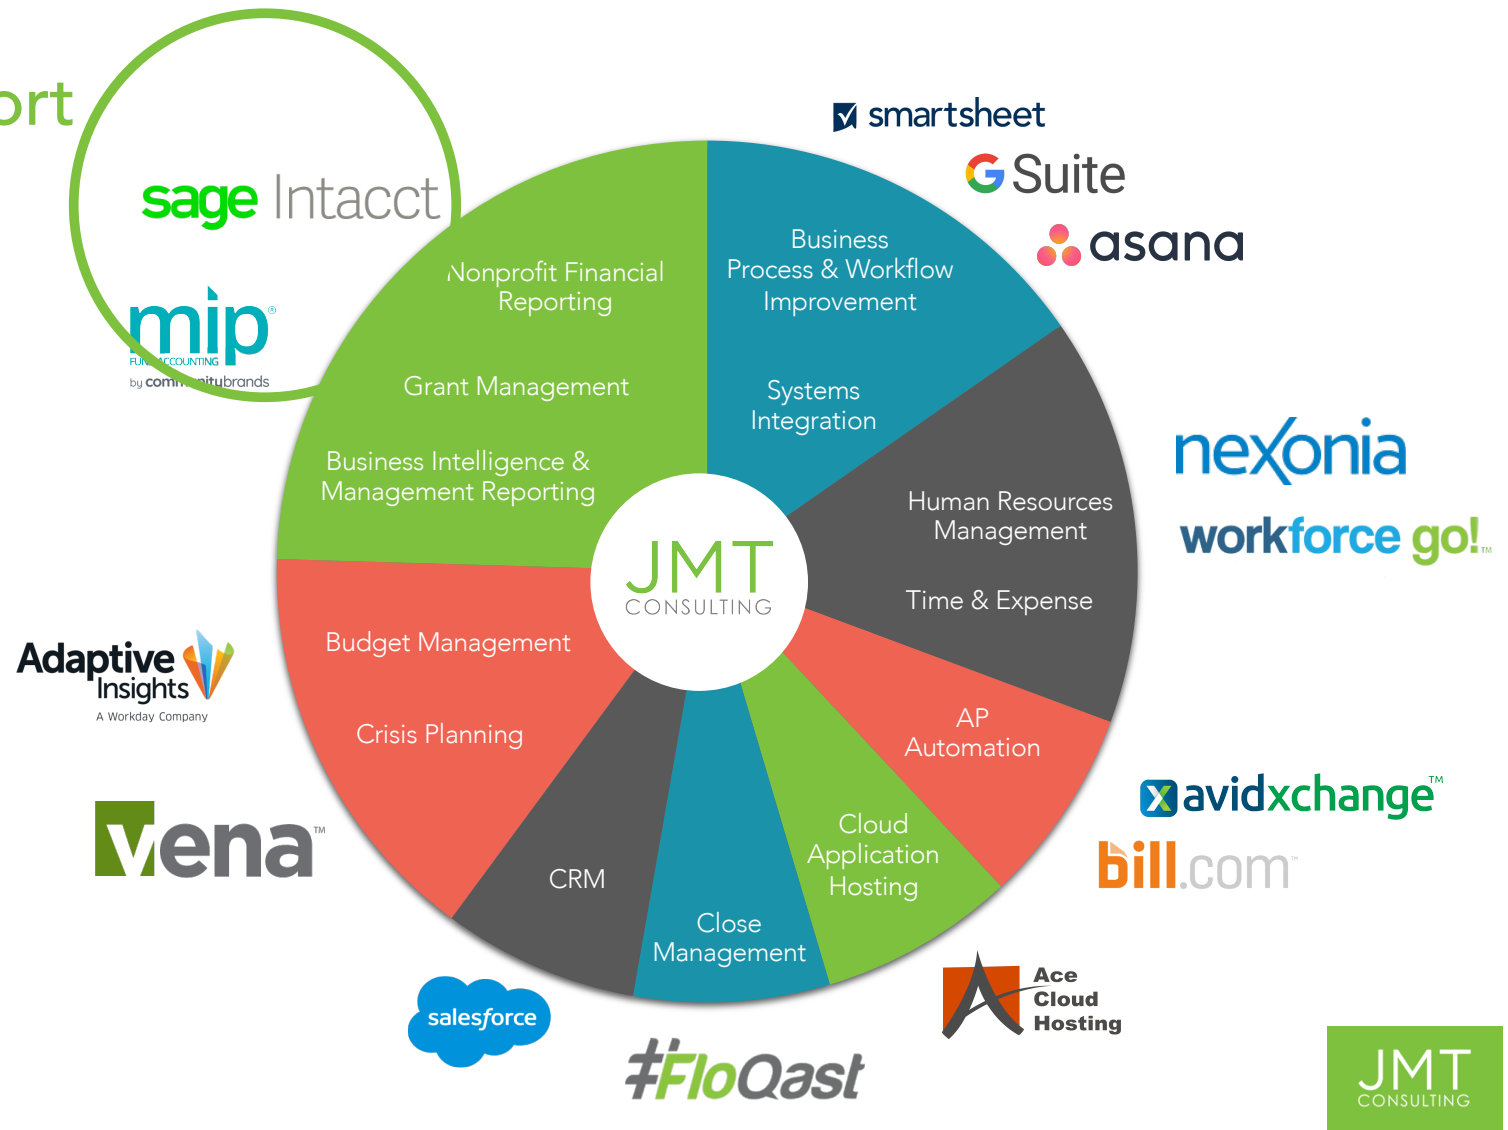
ort

sage Intacct

mip
FUN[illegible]CCOUNTING
by comm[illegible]itubrands

smartsheet

G Suite

asana

Nonprofit Financial Reporting

Grant Management

Business Intelligence & Management Reporting

Business Process & Workflow Improvement

Systems Integration

JMT CONSULTING

Human Resources Management

Time & Expense

nexonia

workforce go!™

Budget Management

Crisis Planning

Adaptive Insights
A Workday Company

vena™

CRM

Close Management

Cloud Application Hosting

AP Automation

avidxchange™

bill.com™

salesforce

FloQast

Ace Cloud Hosting

JMT CONSULTING